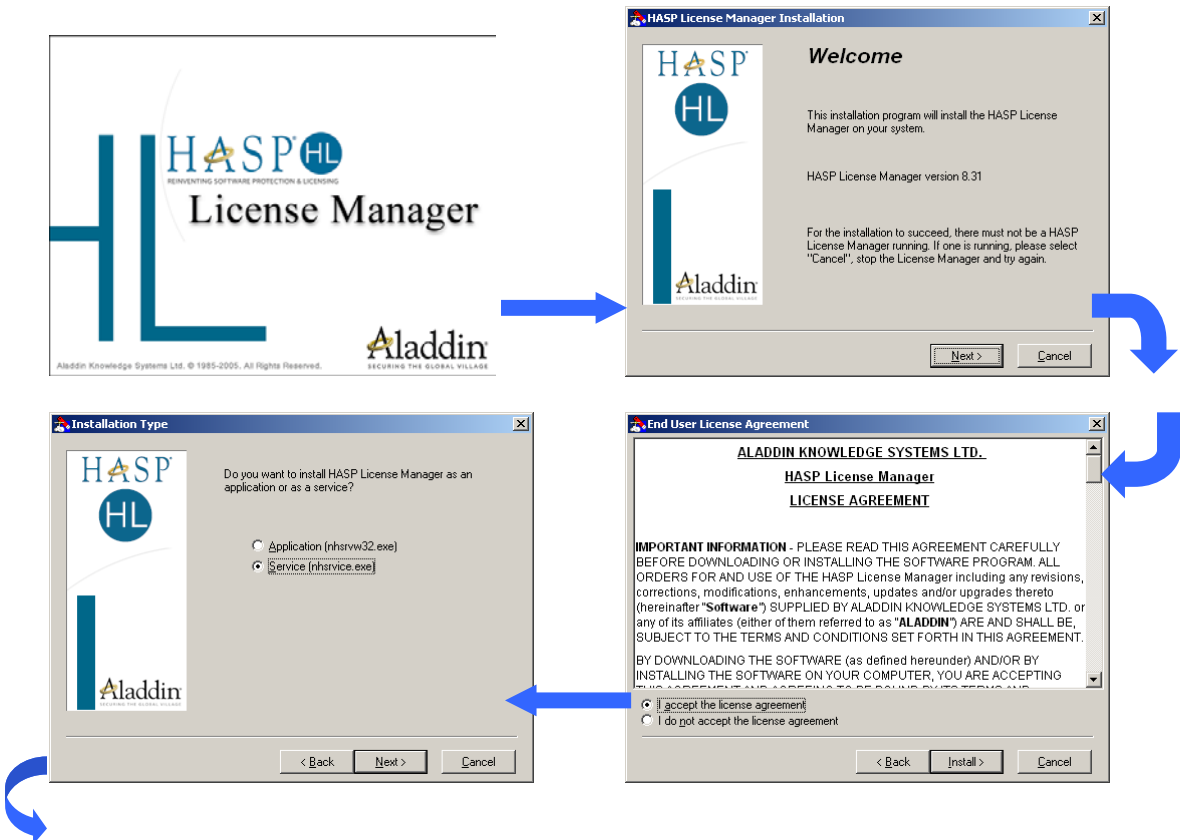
HASP HL
REINVENTING SOFTWARE PROTECTION & LICENSING
License Manager
Aladdin Knowledge Systems Ltd. © 1985-2005. All Rights Reserved.
Aladdin
SECURING THE GLOBAL VILLAGE

HASP License Manager Installation
HASP
HL
Aladdin
SECURING THE GLOBAL VILLAGE
Welcome
This installation program will install the HASP License Manager on your system.
HASP License Manager version 8.31
For the installation to succeed, there must not be a HASP License Manager running. If one is running, please select "Cancel", stop the License Manager and try again.
Next >
Cancel

Installation Type
HASP
HL
Aladdin
SECURING THE GLOBAL VILLAGE
Do you want to install HASP License Manager as an application or as a service?
Application (nhsrvw32.exe)
Service (nhsrvice.exe)
< Back
Next >
Cancel

End User License Agreement
ALADDIN KNOWLEDGE SYSTEMS LTD.
HASP License Manager
LICENSE AGREEMENT
IMPORTANT INFORMATION - PLEASE READ THIS AGREEMENT CAREFULLY BEFORE DOWNLOADING OR INSTALLING THE SOFTWARE PROGRAM. ALL ORDERS FOR AND USE OF THE HASP License Manager including any revisions, corrections, modifications, enhancements, updates and/or upgrades thereto (hereinafter "Software") SUPPLIED BY ALADDIN KNOWLEDGE SYSTEMS LTD. or any of its affiliates (either of them referred to as "ALADDIN") ARE AND SHALL BE, SUBJECT TO THE TERMS AND CONDITIONS SET FORTH IN THIS AGREEMENT.
BY DOWNLOADING THE SOFTWARE (as defined hereunder) AND/OR BY INSTALLING THE SOFTWARE ON YOUR COMPUTER, YOU ARE ACCEPTING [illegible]
I accept the license agreement
I do not accept the license agreement
< Back
Install >
Cancel